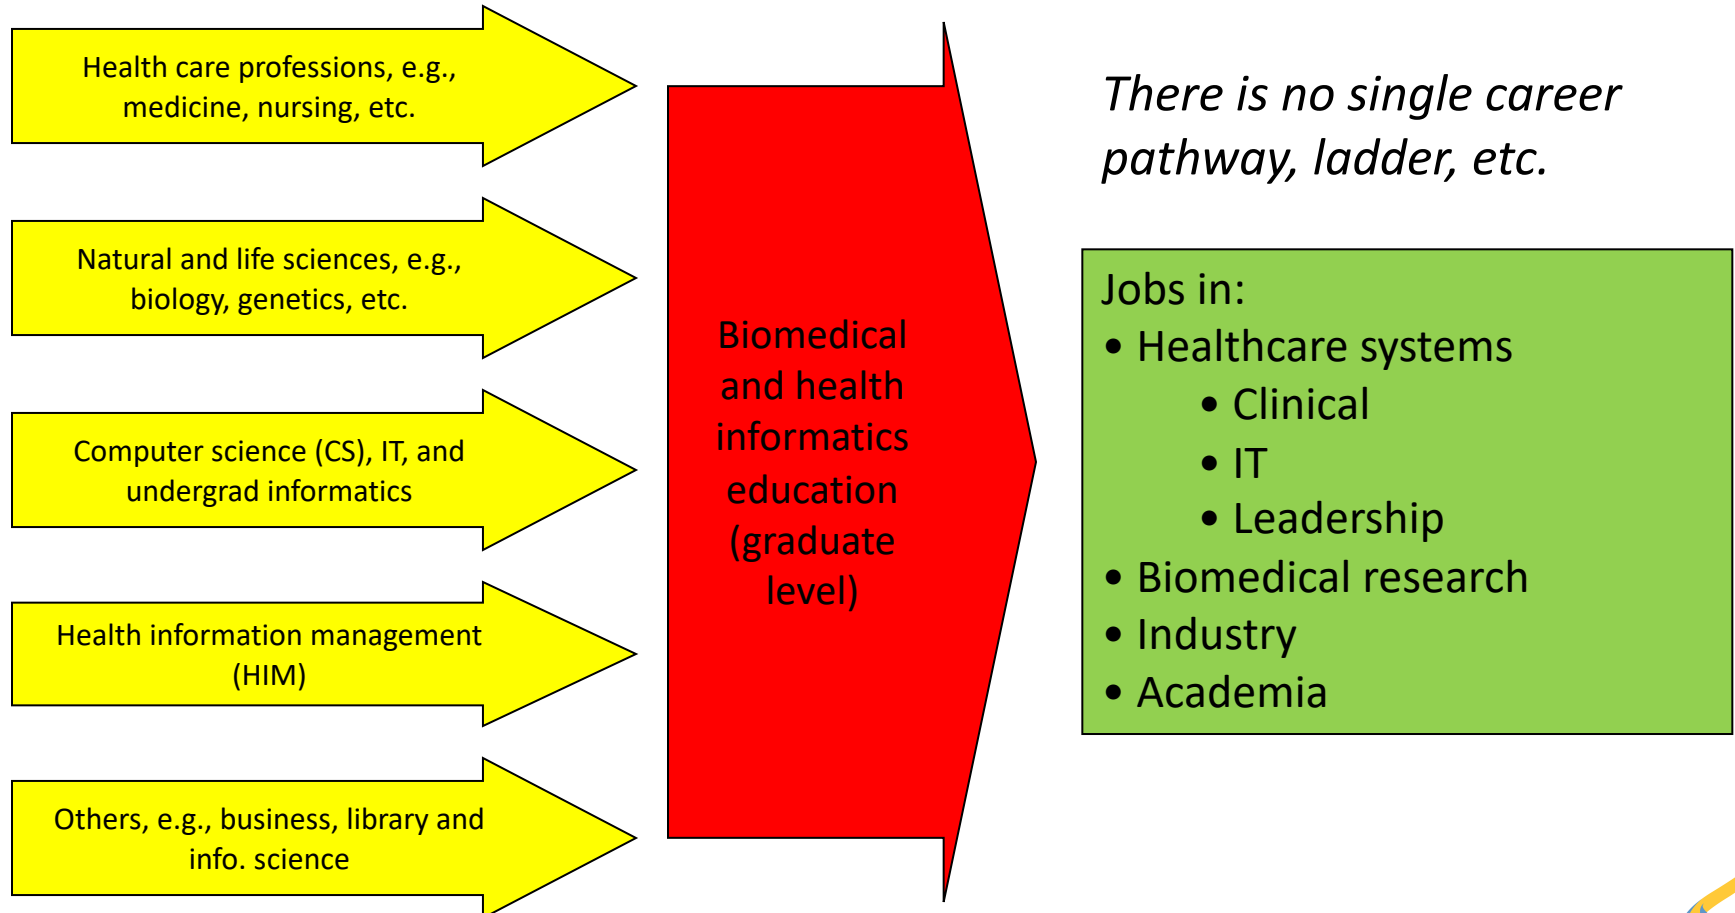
Health care professions, e.g., medicine, nursing, etc.

Natural and life sciences, e.g., biology, genetics, etc.

Computer science (CS), IT, and undergrad informatics

Health information management (HIM)

Others, e.g., business, library and info. science

Biomedical and health informatics education (graduate level)

*There is no single career pathway, ladder, etc.*

Jobs in:
• Healthcare systems
  • Clinical
  • IT
  • Leadership
• Biomedical research
• Industry
• Academia